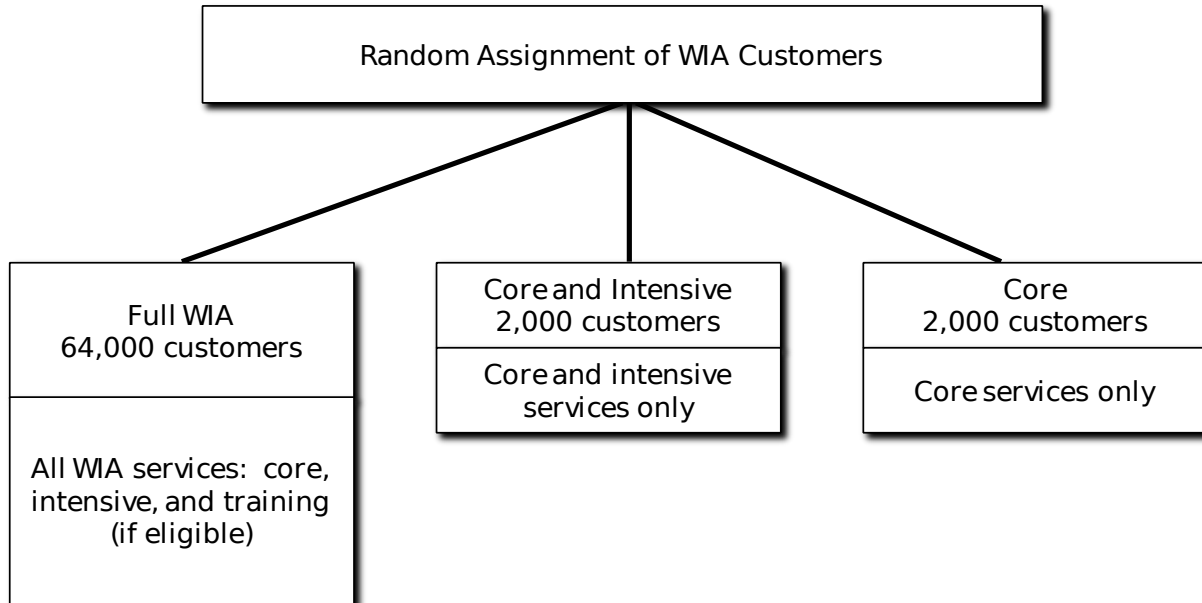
Random Assignment of WIA Customers

Full WIA
64,000 customers

All WIA services: core, intensive, and training (if eligible)

Core and Intensive
2,000 customers

Core and intensive services only

Core
2,000 customers

Core services only